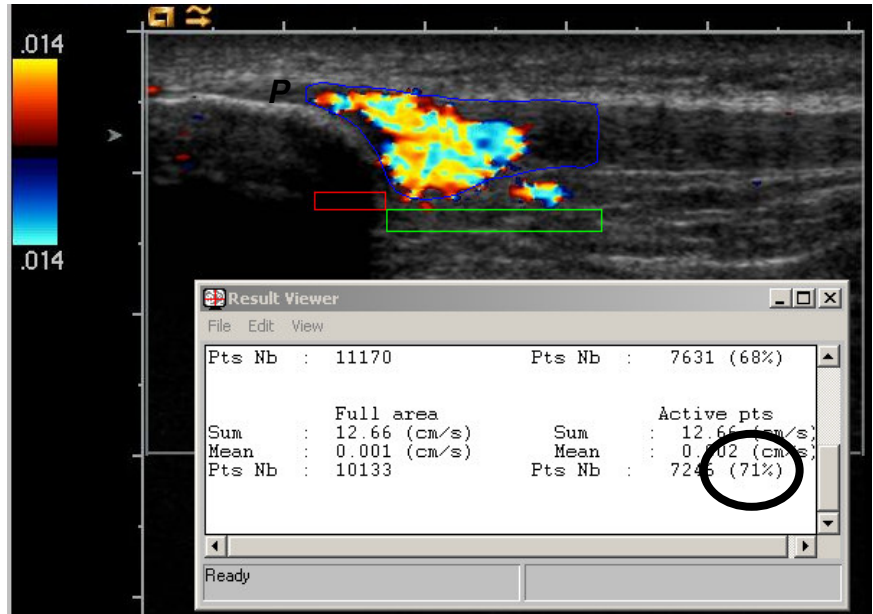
.014

.014

P

Result Viewer

File Edit View

Pts Nb : 11170 Pts Nb : 7631 (68%)

| | Full area | | Active pts |
|---|---|---|---|
| Sum | : 12.66 (cm/s) | Sum | : 12.6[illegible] (cm/s) |
| Mean | : 0.001 (cm/s) | Mean | : 0.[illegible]02 (cm/s) |
| Pts Nb | : 10133 | Pts Nb | : 72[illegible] (71%) |

Ready